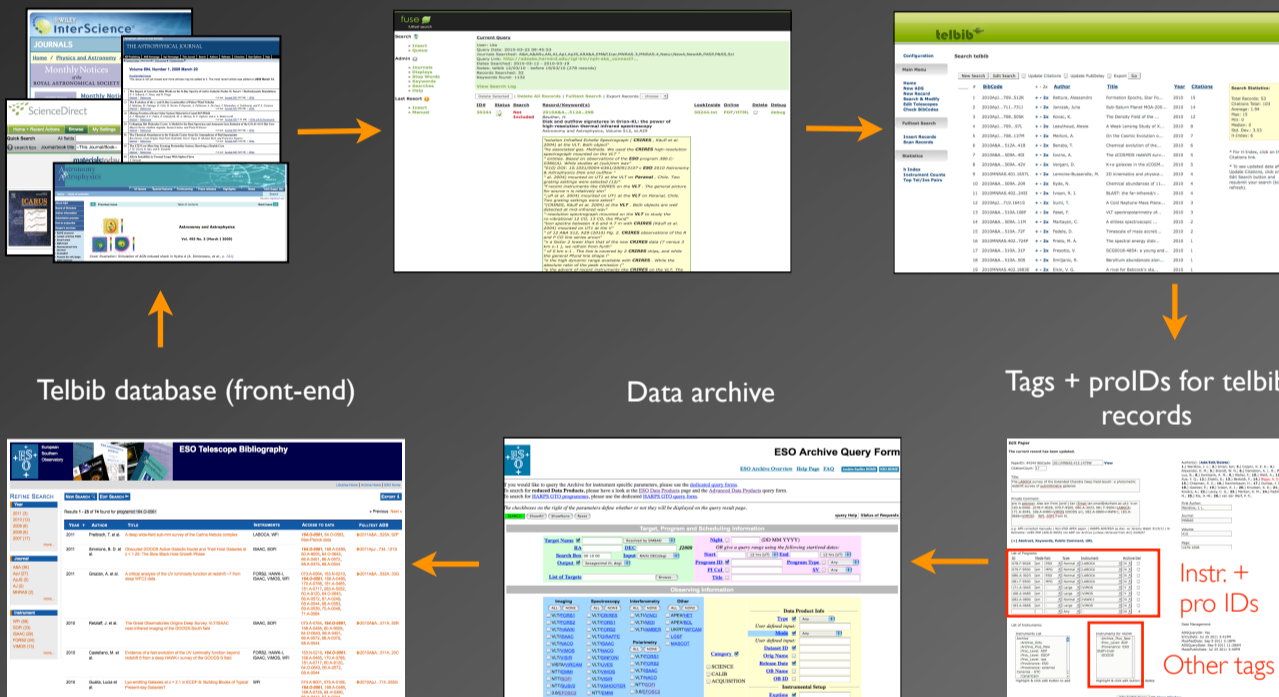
Telbib database (front-end)

Data archive

Tags + proIDs for telbib records

Instr. + pro IDs

Other tags

ESO Telescope Bibliography

ESO Archive Query Form

telbib

fuse

InterScience

JOURNALS

THE ASTROPHYSICAL JOURNAL

ScienceDirect

Astronomy & Astrophysics

ICARUS

Current Query

Search telbib

Target, Program and Scheduling Information

Observing Information

REFINE SEARCH